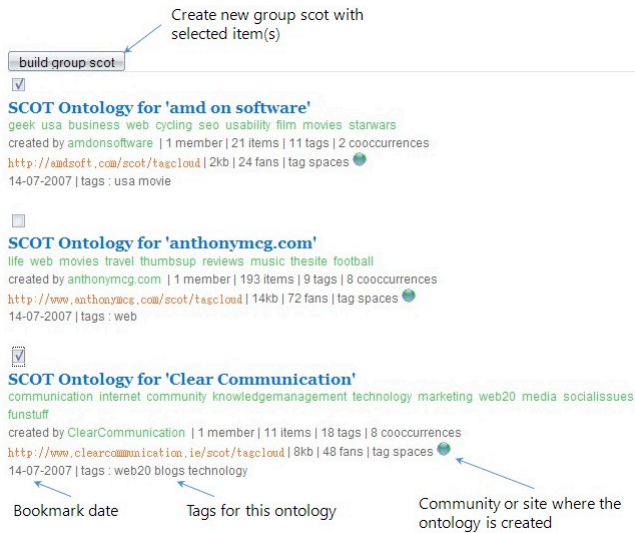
Create new group scot with selected item(s)

build group scot

SCOT Ontology for 'amd on software'

geek usa business web cycling seo usability film movies starwars

created by amdonsoftware | 1 member | 21 items | 11 tags | 2 cooccurrences

http://amdsoft.com/scot/tagcloud | 2kb | 24 fans | tag spaces

14-07-2007 | tags : usa movie

SCOT Ontology for 'anthonymcg.com'

life web movies travel thumbsup reviews music thesite football

created by anthonymcg.com | 1 member | 193 items | 9 tags | 8 cooccurrences

http://www.anthonymcg.com/scot/tagcloud | 14kb | 72 fans | tag spaces

14-07-2007 | tags : web

SCOT Ontology for 'Clear Communication'

communication internet community knowledgemanagement technology marketing web20 media socialissues funstuff

created by ClearCommunication | 1 member | 11 items | 18 tags | 8 cooccurrences

http://www.clearcommunication.ie/scot/tagcloud | 8kb | 48 fans | tag spaces

14-07-2007 | tags : web20 blogs technology

Bookmark date

Tags for this ontology

Community or site where the ontology is created